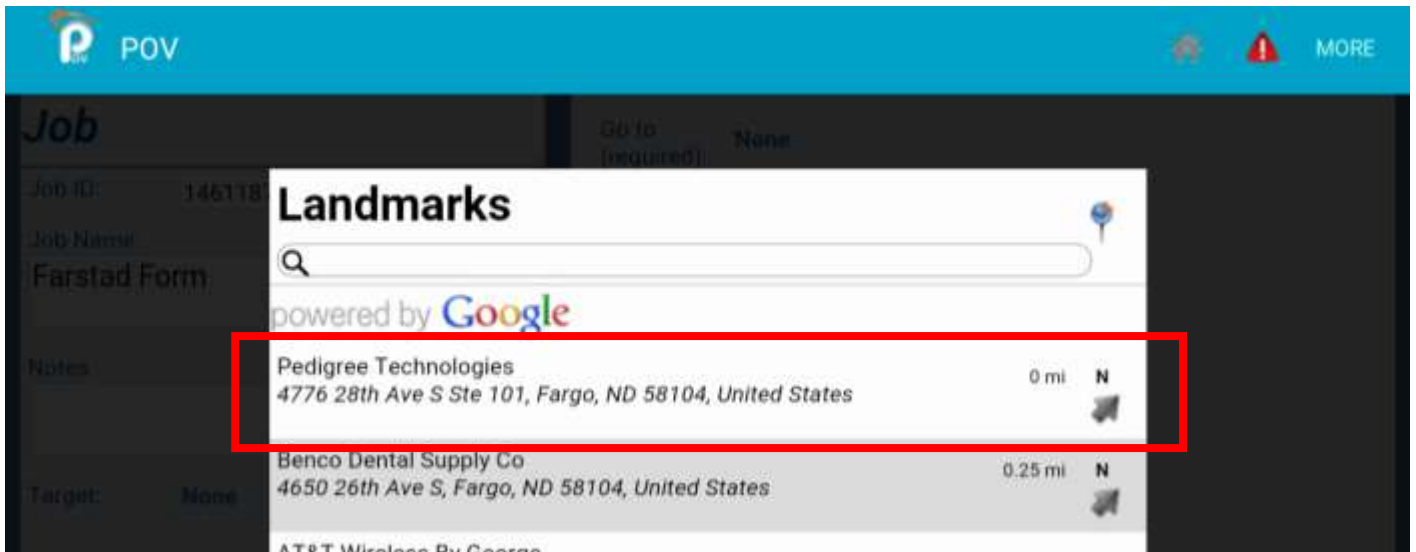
POV

MORE

Job

Job ID: 146118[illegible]

Job Name:

Farstad Form

Notes

Target: None

Go to (required): None

Landmarks

powered by Google

Pedigree Technologies
4776 28th Ave S Ste 101, Fargo, ND 58104, United States
0 mi
N

Benco Dental Supply Co
4650 26th Ave S, Fargo, ND 58104, United States
0.25 mi
N

AT&T Wireless By George